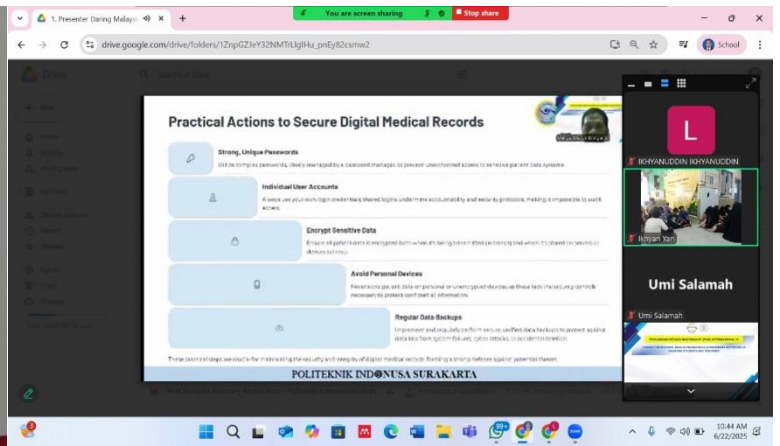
1. Presenter Daring Malays

You are screen sharing

Stop share

drive.google.com/drive/folders/1ZnpGZJeY32NMTrLlglHa_pnEy82csmw2

School

Drive

Practical Actions to Secure Digital Medical Records

Strong, Unique Passwords

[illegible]

Individual User Accounts

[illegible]

Encrypt Sensitive Data

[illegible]

Avoid Personal Devices

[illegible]

Regular Data Backups

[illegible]

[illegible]

POLITEKNIK INDONUSA SURAKARTA

L

IKHYANUDDIN IKHYANUDDIN

Ikhyan Yan

Umi Salamah

Umi Salamah

10:44 AM
6/22/2025